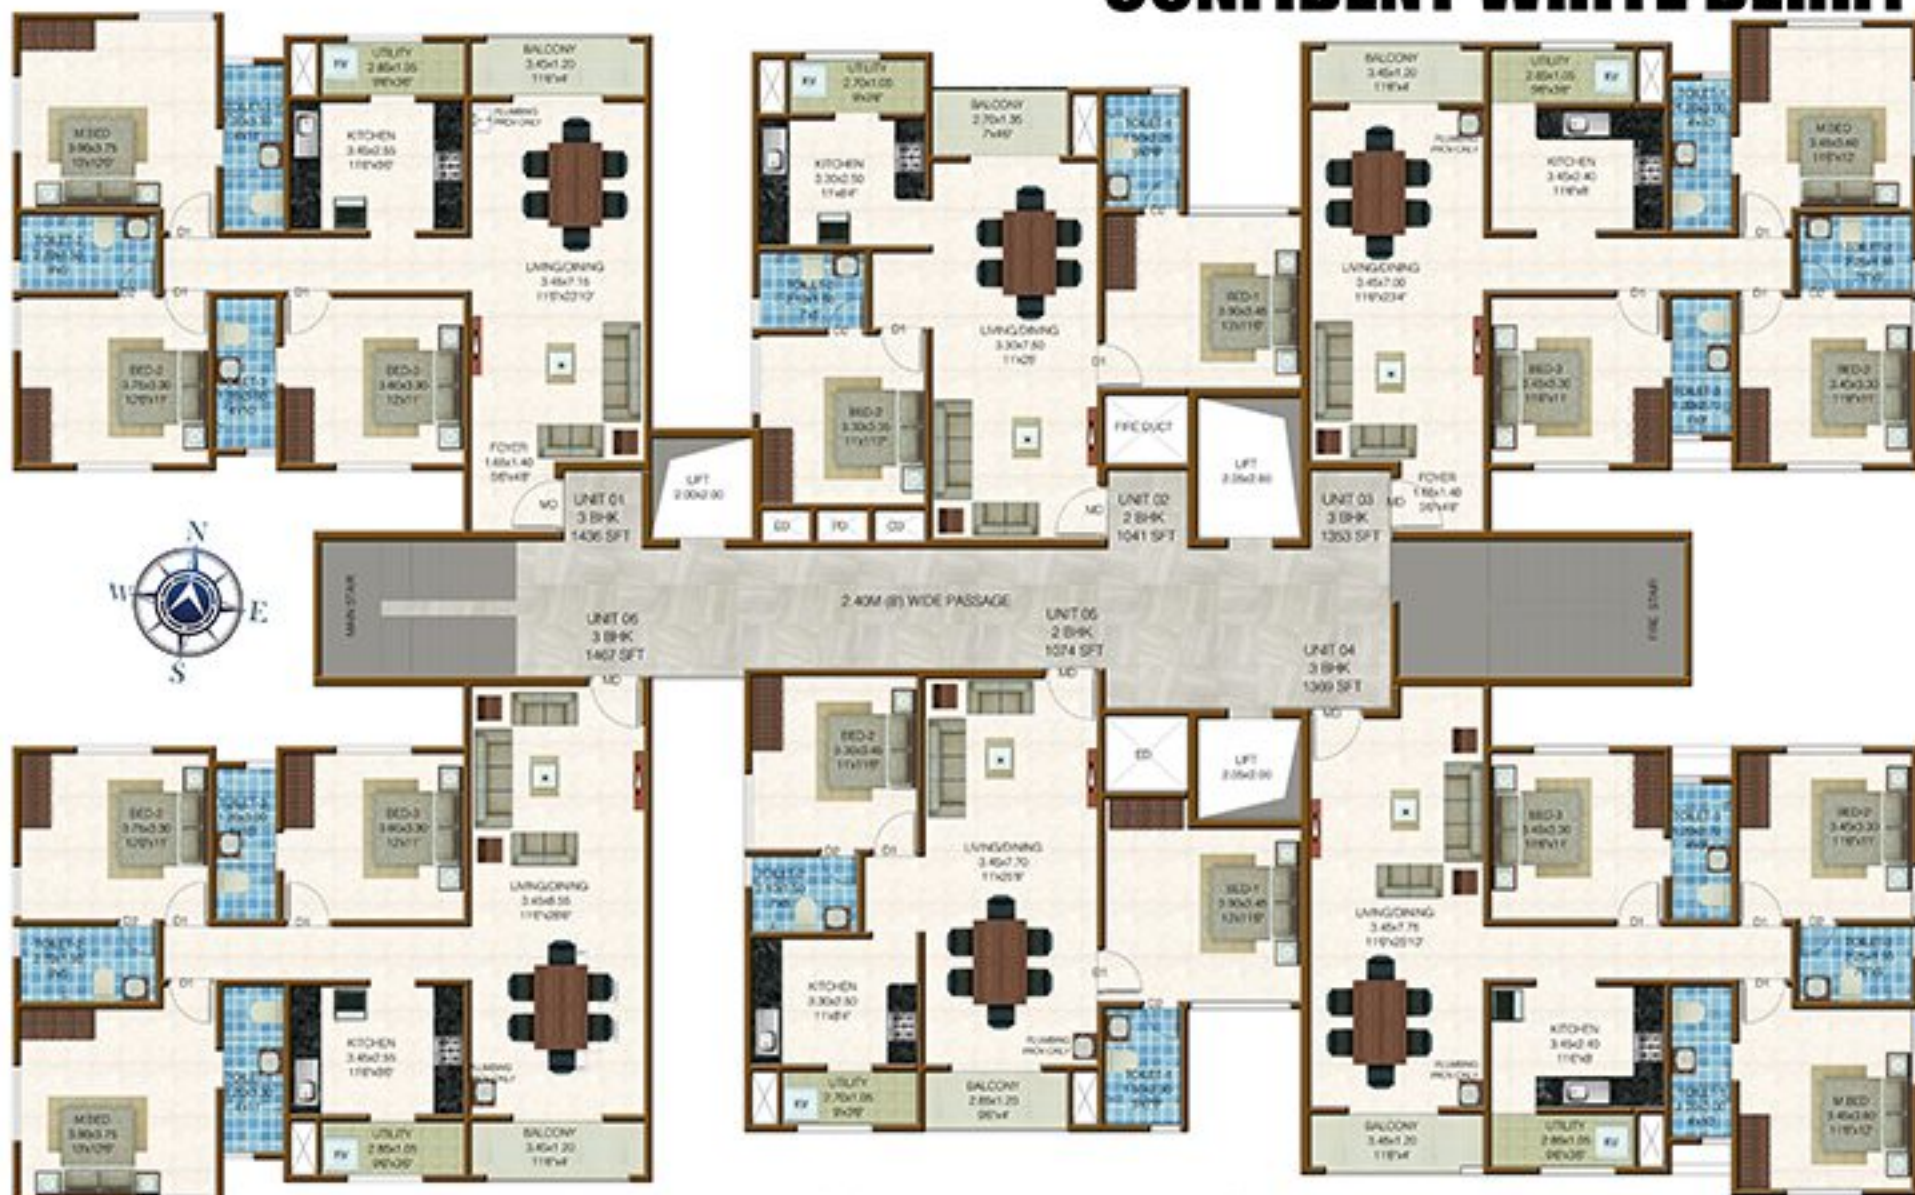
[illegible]

UTILITY 2.85x1.05 9'6"x3'6"
BALCONY 3.45x1.20 11'6"x4'
KITCHEN 3.45x2.55 11'6"x8'6"
M.BED 3.90x3.75 13'x12'6"
TOILET-2
LIVING/DINING 3.45x7.15 11'6"x23'10"
BED-2 3.75x3.30 12'6"x11'
BED-3 3.60x3.30 12'x11'
FOYER 1.65x1.40 5'6"x4'8"
MD
UNIT 01 3 BHK 1436 SFT
LIFT 2.00x2.00

UTILITY 2.70x1.05 9'x3'6"
BALCONY 2.70x1.35 7'x4'6"
KITCHEN 3.30x2.50 11'x8'4"
LIVING/DINING 3.30x7.50 11'x25'
BED-1 3.90x3.45 13'x11'6"
BED-2 3.30x3.35 11'x11'2"
ED PD CD
FIRE DUCT
UNIT 02 2 BHK 1041 SFT
LIFT 2.05x2.60

BALCONY 3.45x1.20 11'6"x4'
UTILITY 2.85x1.05 9'6"x3'6"
KITCHEN 3.45x2.40 11'6"x8'
M.BED 3.45x3.60 11'6"x12'
LIVING/DINING 3.45x7.00 11'6"x23'4"
BED-3 3.45x3.30 11'6"x11'
BED-2 3.45x3.30 11'6"x11'
FOYER 1.65x1.40 5'6"x4'8"
UNIT 03 3 BHK 1353 SFT

N W E S
MAIN STAIR
2.40M (8') WIDE PASSAGE
FIRE STAIR
UNIT 06 3 BHK 1467 SFT
UNIT 05 2 BHK 1074 SFT
UNIT 04 3 BHK 1369 SFT

BED-2 3.75x3.30 12'6"x11'
BED-3 3.60x3.30 12'x11'
LIVING/DINING 3.45x8.55 11'6"x28'6"
TOILET-2
KITCHEN 3.45x2.55 11'6"x8'6"
M.BED 3.90x3.75 13'x12'6"
UTILITY 2.85x1.05 9'6"x3'6"
BALCONY 3.45x1.20 11'6"x4'

BED-2 3.30x3.45 11'x11'6"
LIVING/DINING 3.45x7.70 11'x25'8"
ED
LIFT 2.05x2.00
BED-1 3.90x3.45 13'x11'6"
KITCHEN 3.30x2.50 11'x8'4"
UTILITY 2.70x1.05 9'x3'6"
BALCONY 2.85x1.20 9'6"x4'

BED-3 3.45x3.30 11'6"x11'
BED-2 3.45x3.30 11'6"x11'
LIVING/DINING 3.45x7.75 11'6"x25'10"
KITCHEN 3.45x2.40 11'6"x8'
M.BED 3.45x3.60 11'6"x12'
BALCONY 3.45x1.20 11'6"x4'
UTILITY 2.85x1.05 9'6"x3'6"